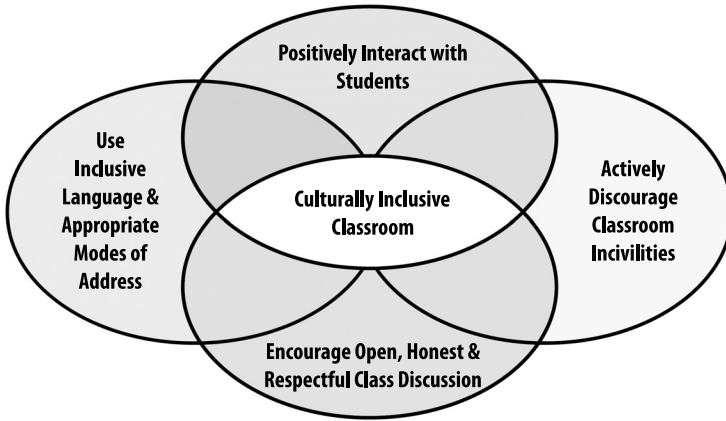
Positively Interact with Students

Use Inclusive Language & Appropriate Modes of Address

Culturally Inclusive Classroom

Actively Discourage Classroom Incivilities

Encourage Open, Honest & Respectful Class Discussion